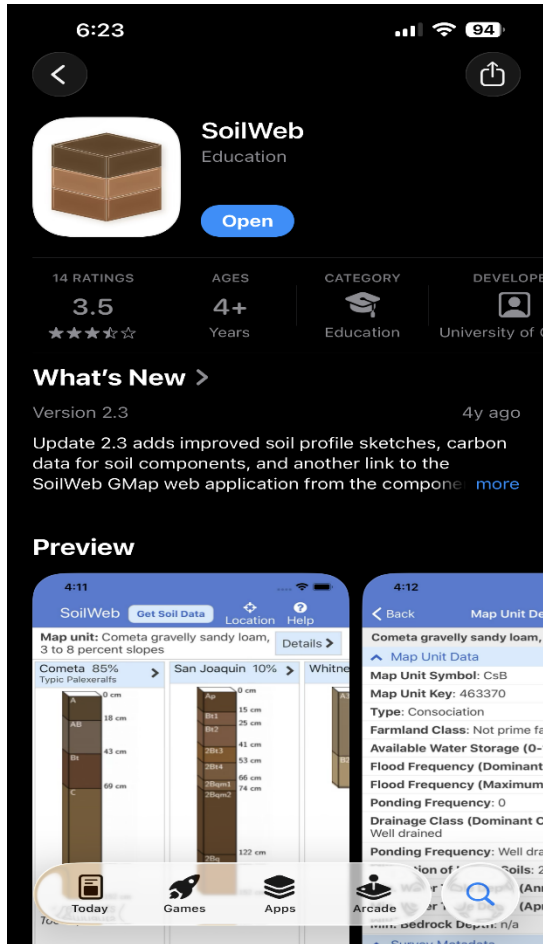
6:23

94

SoilWeb

Education

Open

14 RATINGS

3.5

★★★☆☆

AGES

4+

Years

CATEGORY

Education

DEVELOPE

University of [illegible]

What's New >

Version 2.3

4y ago

Update 2.3 adds improved soil profile sketches, carbon data for soil components, and another link to the SoilWeb GMap web application from the compone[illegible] more

Preview

4:11

SoilWeb Get Soil Data Location Help

Map unit: Cometa gravelly sandy loam, 3 to 8 percent slopes

Details >

Cometa 85% Typic Palexeralfs

San Joaquin 10%

Whitne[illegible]

A AB Bt C

0 cm 18 cm 43 cm 69 cm

Ap Bt1 Bt2 2Bt3 2Bt4 2Bqm1 2Bqm2 2Bq

0 cm 15 cm 25 cm 41 cm 53 cm 66 cm 74 cm 122 cm

4:12

< Back

Map Unit De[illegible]

Cometa gravelly sandy loam,

Map Unit Data

Map Unit Symbol: CsB

Map Unit Key: 463370

Type: Consociation

Farmland Class: Not prime fa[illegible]

Available Water Storage (0-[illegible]

Flood Frequency (Dominant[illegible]

Flood Frequency (Maximum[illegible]

Ponding Frequency: 0

Drainage Class (Dominant C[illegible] Well drained

Ponding Frequency: Well dra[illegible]

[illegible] Soils: 2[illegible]

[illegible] (Ann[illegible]

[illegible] (Ap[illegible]

Min. Bedrock Depth: n/a

Survey Metadata

Today

Games

Apps

Arcade